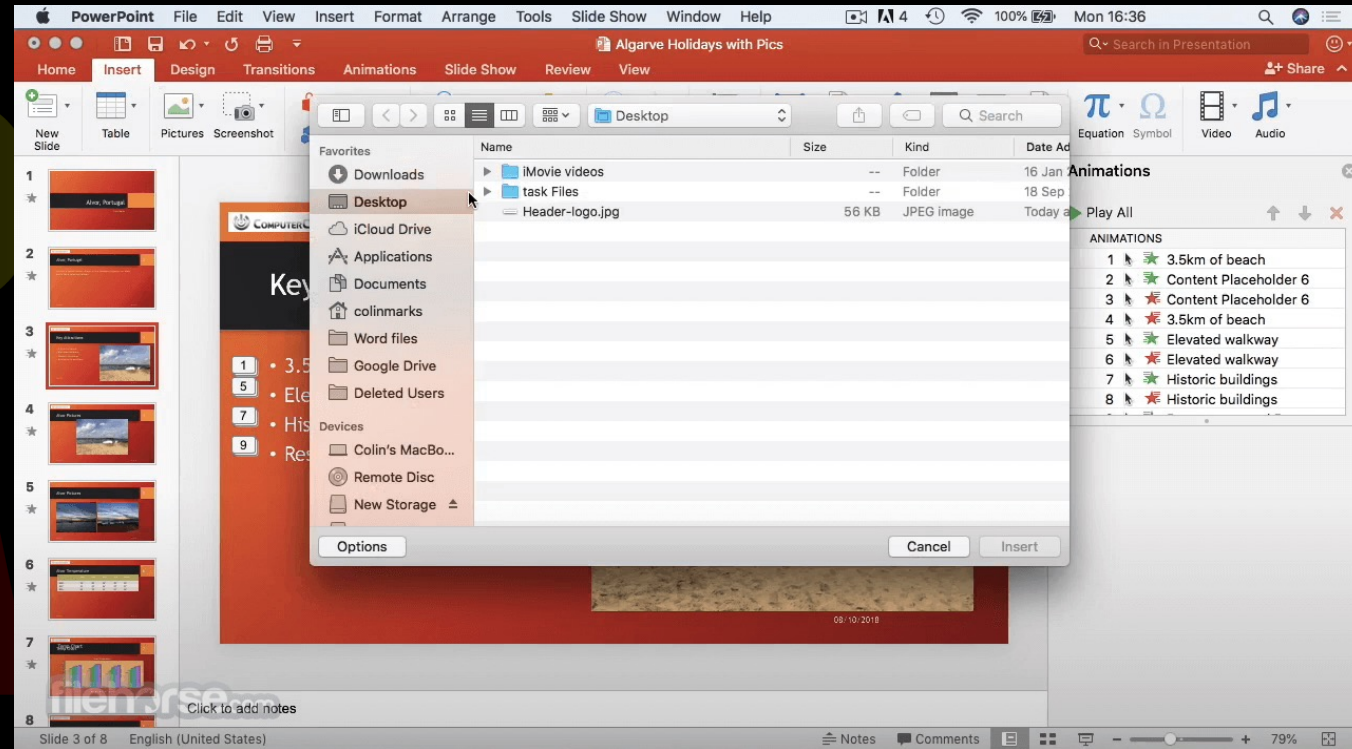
PowerPoint File Edit View Insert Format Arrange Tools Slide Show Window Help 4 100% Mon 16:36

Algarve Holidays with Pics

Search in Presentation

Home Insert Design Transitions Animations Slide Show Review View

Share

New Slide Table Pictures Screenshot

Equation Symbol Video Audio

1 2 3 4 5 6 7 8

Alvor, Portugal

COMPUTERC

Key

1 • 3.5
5 • Ele
7 • His
9 • Res

08/10/2018

Desktop

Search

Favorites
Downloads
Desktop
iCloud Drive
Applications
Documents
colinmarks
Word files
Google Drive
Deleted Users

Devices
Colin's MacBo...
Remote Disc
New Storage

| Name | Size | Kind | Date Ad |
|---|---|---|---|
| iMovie videos | -- | Folder | 16 Jan |
| task Files | -- | Folder | 18 Sep |
| Header-logo.jpg | 56 KB | JPEG image | Today a |

Options Cancel Insert

Animations

Play All

ANIMATIONS
1 3.5km of beach
2 Content Placeholder 6
3 Content Placeholder 6
4 3.5km of beach
5 Elevated walkway
6 Elevated walkway
7 Historic buildings
8 Historic buildings

filehorse.com

Click to add notes

Slide 3 of 8 English (United States) Notes Comments 79%